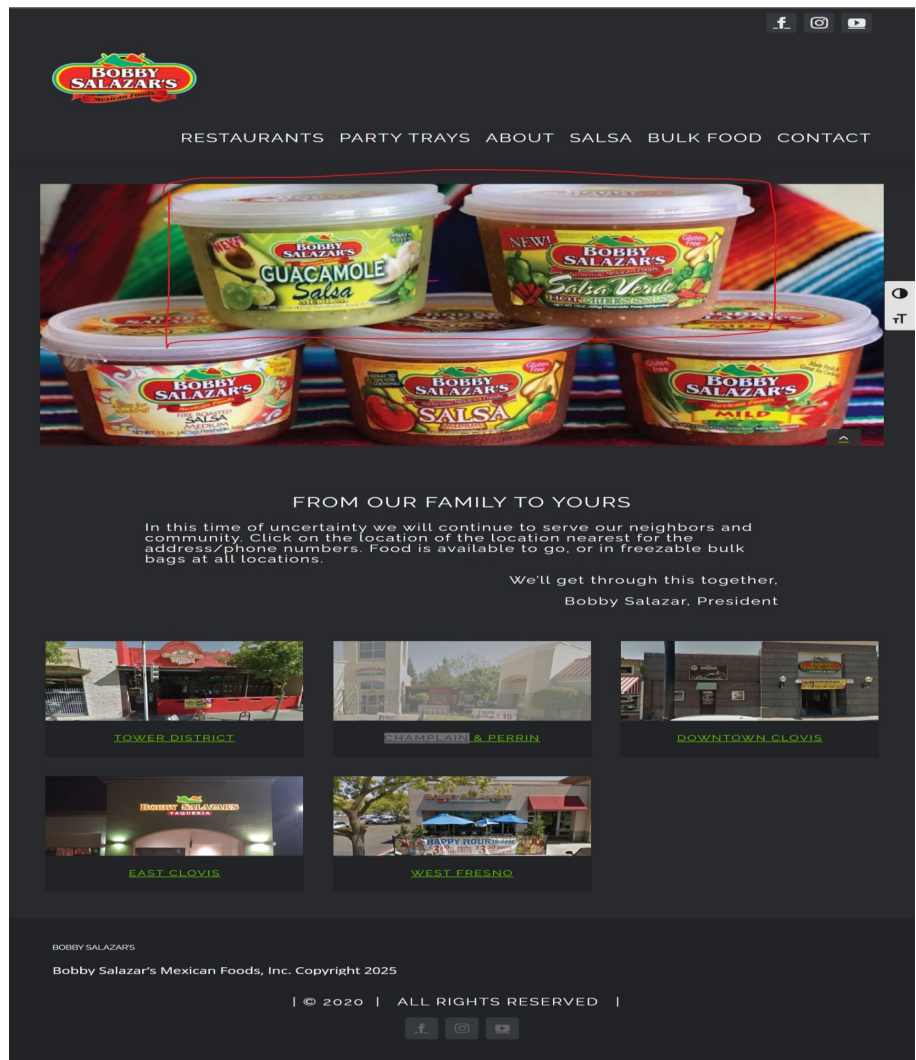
BOBBY SALAZAR'S
Mexican Foods

RESTAURANTS PARTY TRAYS ABOUT SALSA BULK FOOD CONTACT

NEW!
BOBBY SALAZAR'S
GUACAMOLE
Salsa
MEDIUM

NEW!
BOBBY SALAZAR'S
Salsa Verde
HOT GREEN SALSA

Gluten Free

BOBBY SALAZAR'S
FIRE ROASTED
SALSA
MEDIUM

BOBBY SALAZAR'S
SALSA

BOBBY SALAZAR'S
MILD

FROM OUR FAMILY TO YOURS

In this time of uncertainty we will continue to serve our neighbors and community. Click on the location of the location nearest for the address/phone numbers. Food is available to go, or in freezable bulk bags at all locations.

We'll get through this together,
Bobby Salazar, President

TOWER DISTRICT

CHAMPLAIN & PERRIN

DOWNTOWN CLOVIS

BOBBY SALAZAR'S
TAQUERIA

EAST CLOVIS

HAPPY HOUR

WEST FRESNO

BOBBY SALAZAR'S

Bobby Salazar's Mexican Foods, Inc. Copyright 2025

| © 2020 | ALL RIGHTS RESERVED |